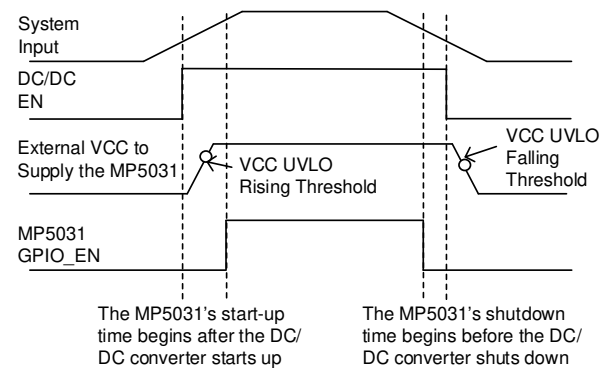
System Input

DC/DC EN

External VCC to Supply the MP5031

VCC UVLO Rising Threshold

VCC UVLO Falling Threshold

MP5031 GPIO_EN

The MP5031's start-up time begins after the DC/DC converter starts up

The MP5031's shutdown time begins before the DC/DC converter shuts down